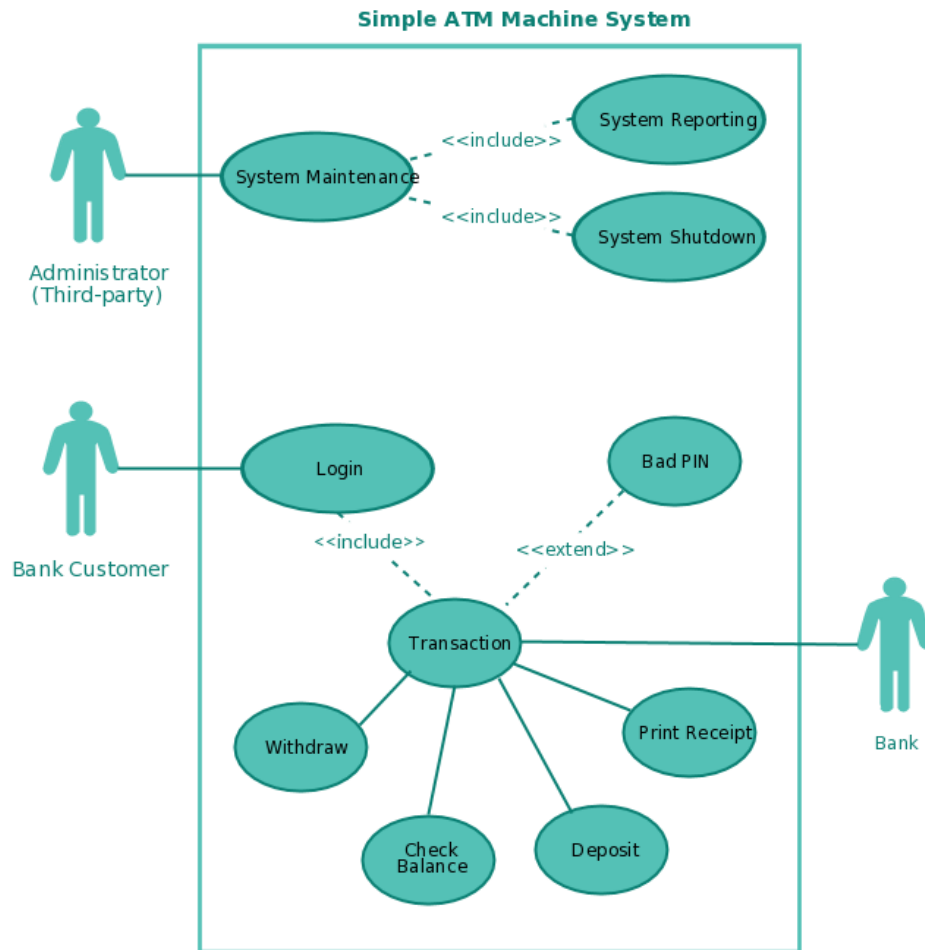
Simple ATM Machine System

Administrator
(Third-party)

System Maintenance

<<include>>

System Reporting

<<include>>

System Shutdown

Bank Customer

Login

Bad PIN

<<include>>

<<extend>>

Transaction

Bank

Withdraw

Print Receipt

Check Balance

Deposit